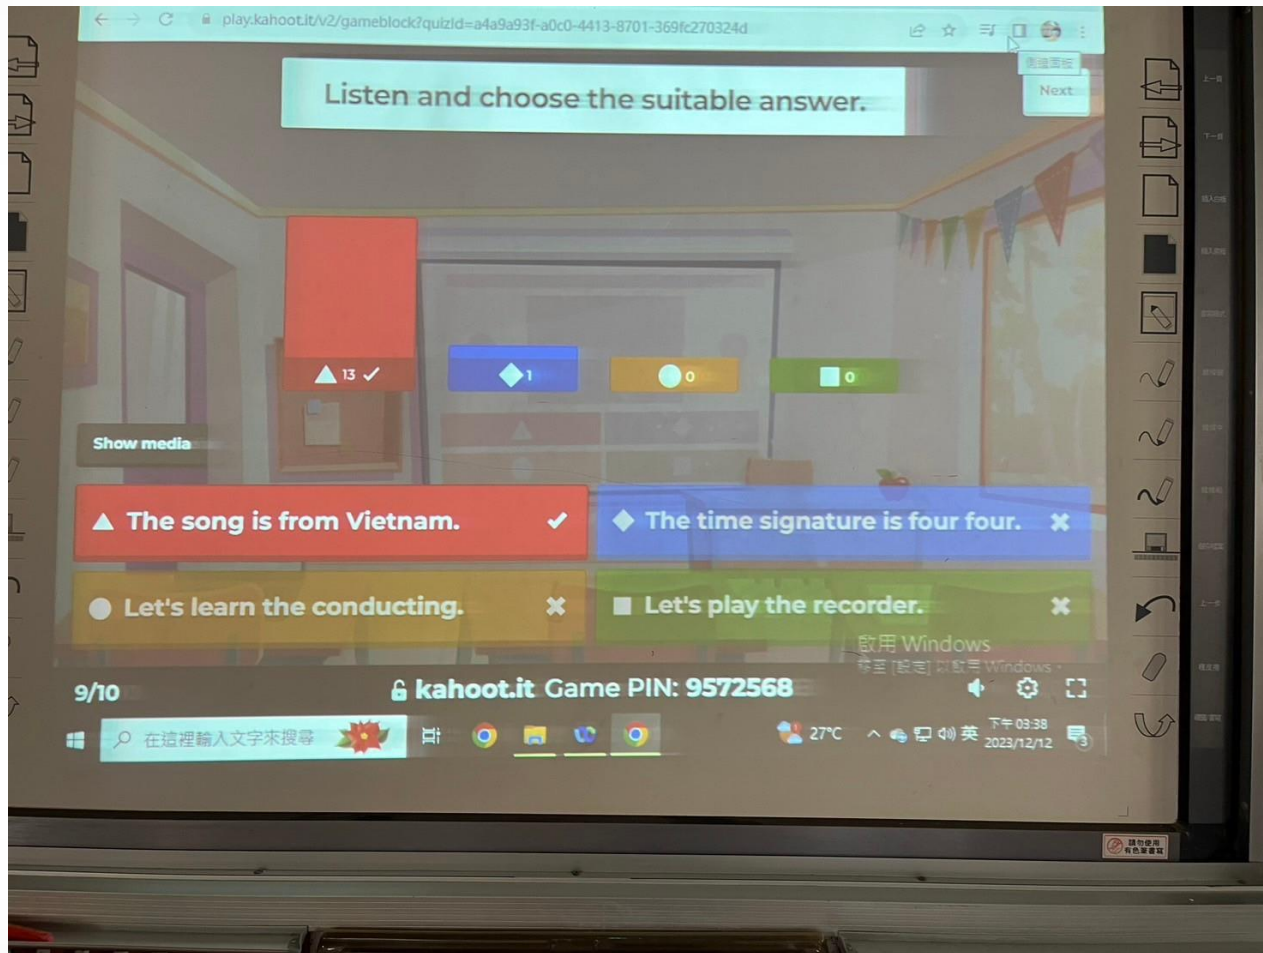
play.kahoot.it/v2/gameblock?quizId=a4a9a93f-a0c0-4413-8701-369fc270324d

Listen and choose the suitable answer.

Next

13 ✓

1

0

0

Show media

The song is from Vietnam. ✓

The time signature is four four. ✖

Let's learn the conducting. ✖

Let's play the recorder. ✖

啟用 Windows
移至 [設定] 以啟用 Windows。

9/10

kahoot.it Game PIN: 9572568

在這裡輸入文字來搜尋

27°C

英

下午 03:38
2023/12/12

3